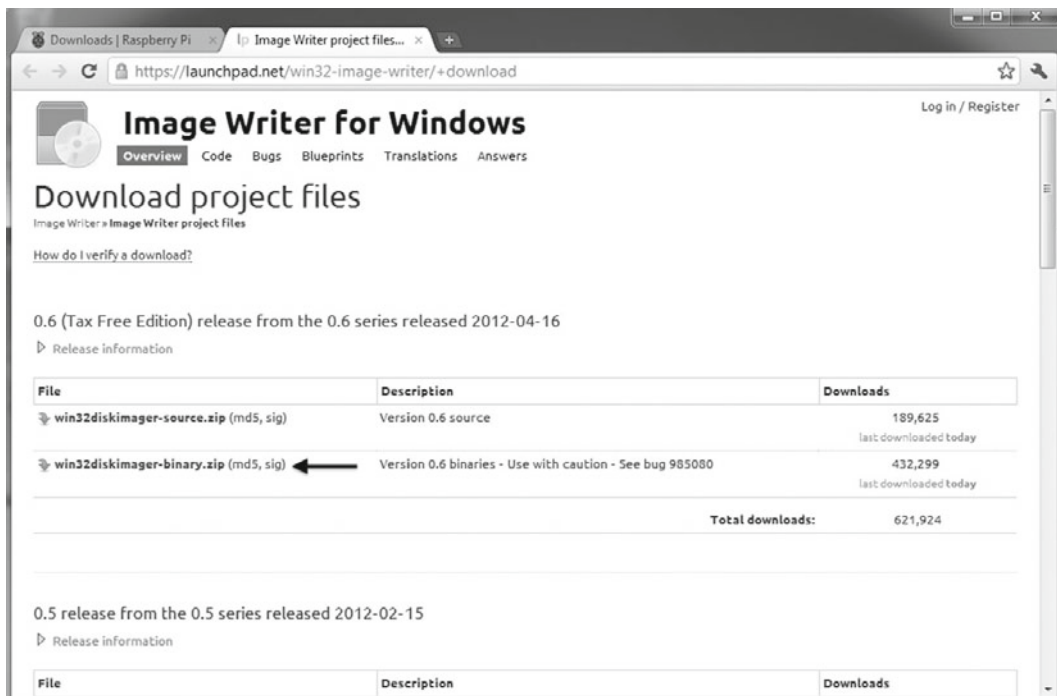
Downloads | Raspberry Pi ×
lp Image Writer project files... ×

https://launchpad.net/win32-image-writer/+download

Log in / Register

Image Writer for Windows

Overview Code Bugs Blueprints Translations Answers

Download project files

Image Writer » Image Writer project files

How do I verify a download?

0.6 (Tax Free Edition) release from the 0.6 series released 2012-04-16

▷ Release information

| File | Description | Downloads |
|---|---|---|
| win32diskimager-source.zip (md5, sig) | Version 0.6 source | 189,625 last downloaded today |
| win32diskimager-binary.zip (md5, sig) | Version 0.6 binaries - Use with caution - See bug 985080 | 432,299 last downloaded today |
| | Total downloads: | 621,924 |

0.5 release from the 0.5 series released 2012-02-15

▷ Release information

| File | Description | Downloads |
|---|---|---|